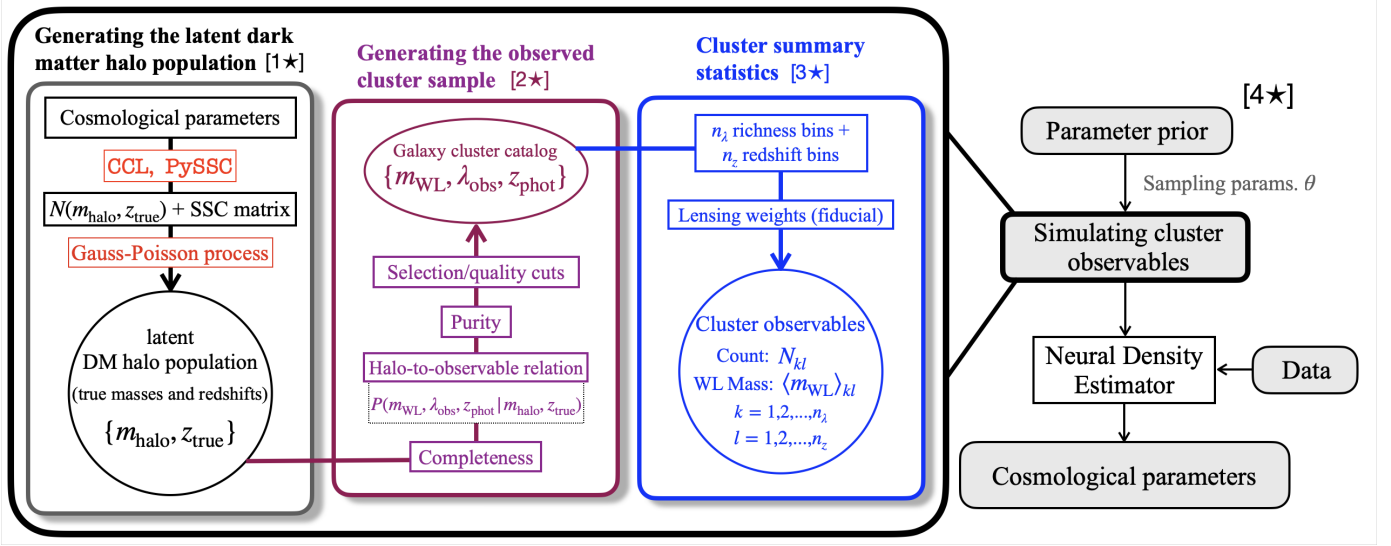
Generating the latent dark matter halo population [1★]

Cosmological parameters

CCL, PySSC

$N(m_{\rm halo}, z_{\rm true})$ + SSC matrix

Gauss-Poisson process

latent DM halo population (true masses and redshifts) $\{m_{\rm halo}, z_{\rm true}\}$

Generating the observed cluster sample [2★]

Galaxy cluster catalog $\{m_{\rm WL}, \lambda_{\rm obs}, z_{\rm phot}\}$

Selection/quality cuts

Purity

Halo-to-observable relation

$P(m_{\rm WL}, \lambda_{\rm obs}, z_{\rm phot} \,|\, m_{\rm halo}, z_{\rm true})$

Completeness

Cluster summary statistics [3★]

$n_\lambda$ richness bins + $n_z$ redshift bins

Lensing weights (fiducial)

Cluster observables
Count: $N_{kl}$
WL Mass: $\langle m_{\rm WL}\rangle_{kl}$
$k = 1,2,...,n_\lambda$
$l = 1,2,...,n_z$

[4★]

Parameter prior

Sampling params. $\theta$

Simulating cluster observables

Neural Density Estimator

Data

Cosmological parameters